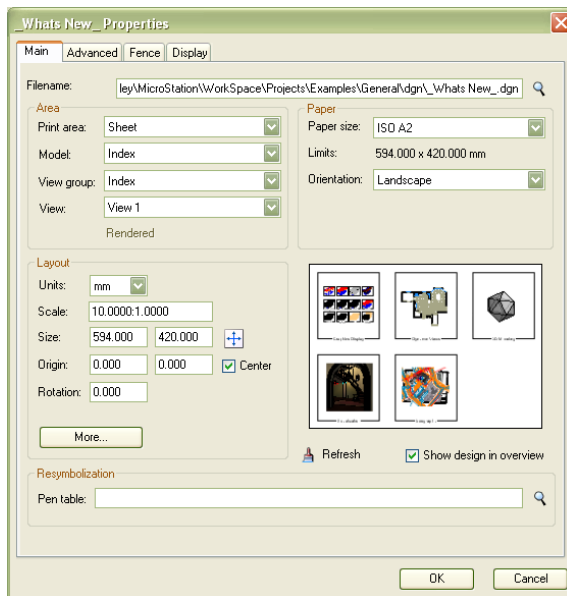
_Whats New_ Properties

Main | Advanced | Fence | Display

Filename: ley\MicroStation\WorkSpace\Projects\Examples\General\dgn\_Whats New_.dgn

Area
Print area: Sheet
Model: Index
View group: Index
View: View 1
Rendered

Paper
Paper size: ISO A2
Limits: 594.000 x 420.000 mm
Orientation: Landscape

Layout
Units: mm
Scale: 10.0000:1.0000
Size: 594.000 420.000
Origin: 0.000 0.000 Center
Rotation: 0.000

More...

Refresh
Show design in overview

Resymbolization
Pen table:

OK
Cancel